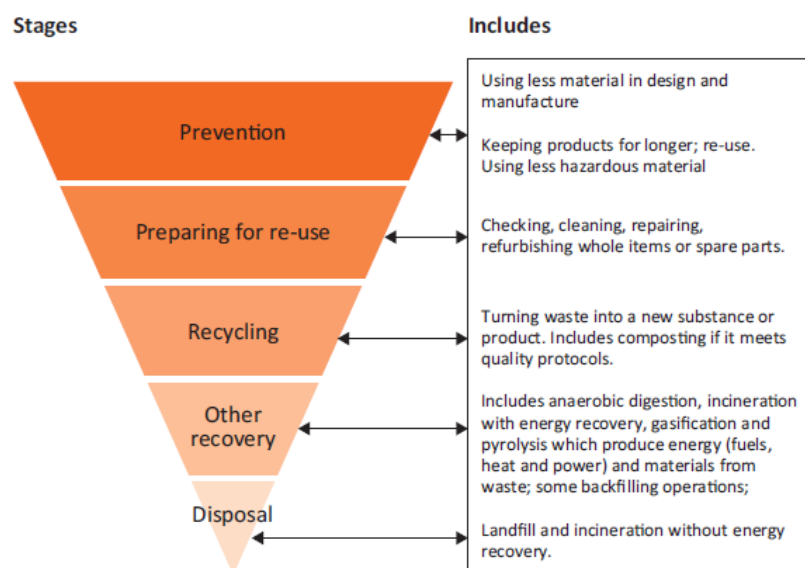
Stages

Includes

Prevention

Using less material in design and manufacture

Keeping products for longer; re-use. Using less hazardous material

Preparing for re-use

Checking, cleaning, repairing, refurbishing whole items or spare parts.

Recycling

Turning waste into a new substance or product. Includes composting if it meets quality protocols.

Other recovery

Includes anaerobic digestion, incineration with energy recovery, gasification and pyrolysis which produce energy (fuels, heat and power) and materials from waste; some backfilling operations;

Disposal

Landfill and incineration without energy recovery.